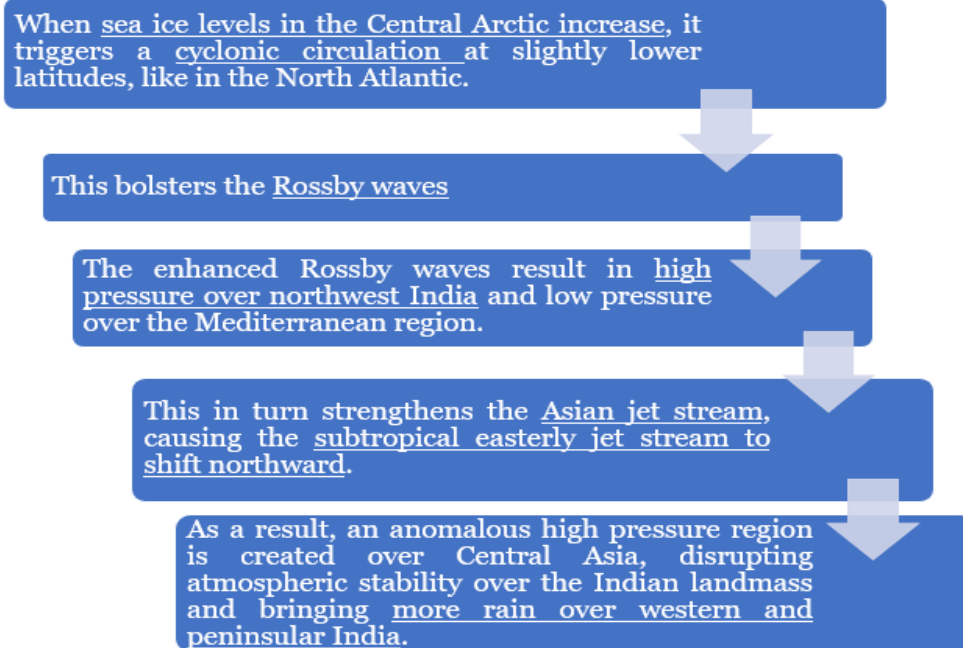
When sea ice levels in the Central Arctic increase, it triggers a cyclonic circulation at slightly lower latitudes, like in the North Atlantic.

This bolsters the Rossby waves

The enhanced Rossby waves result in high pressure over northwest India and low pressure over the Mediterranean region.

This in turn strengthens the Asian jet stream, causing the subtropical easterly jet stream to shift northward.

As a result, an anomalous high pressure region is created over Central Asia, disrupting atmospheric stability over the Indian landmass and bringing more rain over western and peninsular India.